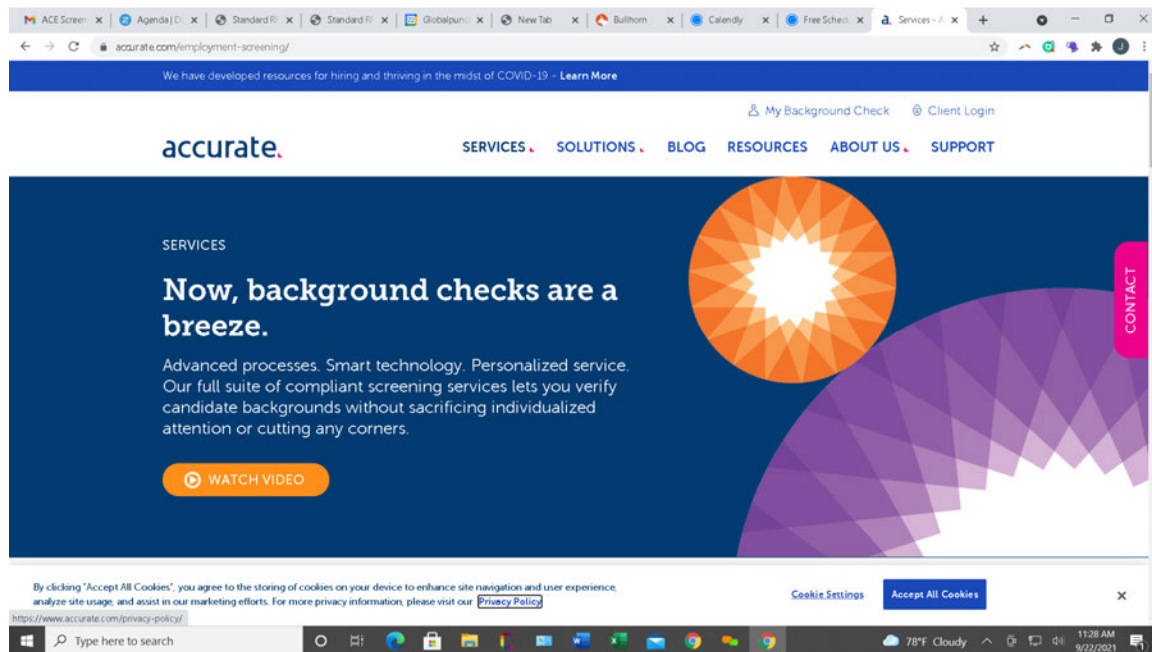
ACE Screen | Agenda | D | Standard R | Standard R | Globalpund | New Tab | Bullhorn | Calendly | Free Sched | Services - A

accurate.com/employment-screening/

We have developed resources for hiring and thriving in the midst of COVID-19 - Learn More

My Background Check   Client Login

accurate.

SERVICES   SOLUTIONS   BLOG   RESOURCES   ABOUT US   SUPPORT

SERVICES

Now, background checks are a breeze.

Advanced processes. Smart technology. Personalized service. Our full suite of compliant screening services lets you verify candidate backgrounds without sacrificing individualized attention or cutting any corners.

WATCH VIDEO

CONTACT

By clicking "Accept All Cookies", you agree to the storing of cookies on your device to enhance site navigation and user experience, analyze site usage, and assist in our marketing efforts. For more privacy information, please visit our Privacy Policy

Cookie Settings   Accept All Cookies

https://www.accurate.com/privacy-policy/

Type here to search

78°F Cloudy   11:28 AM 9/22/2021